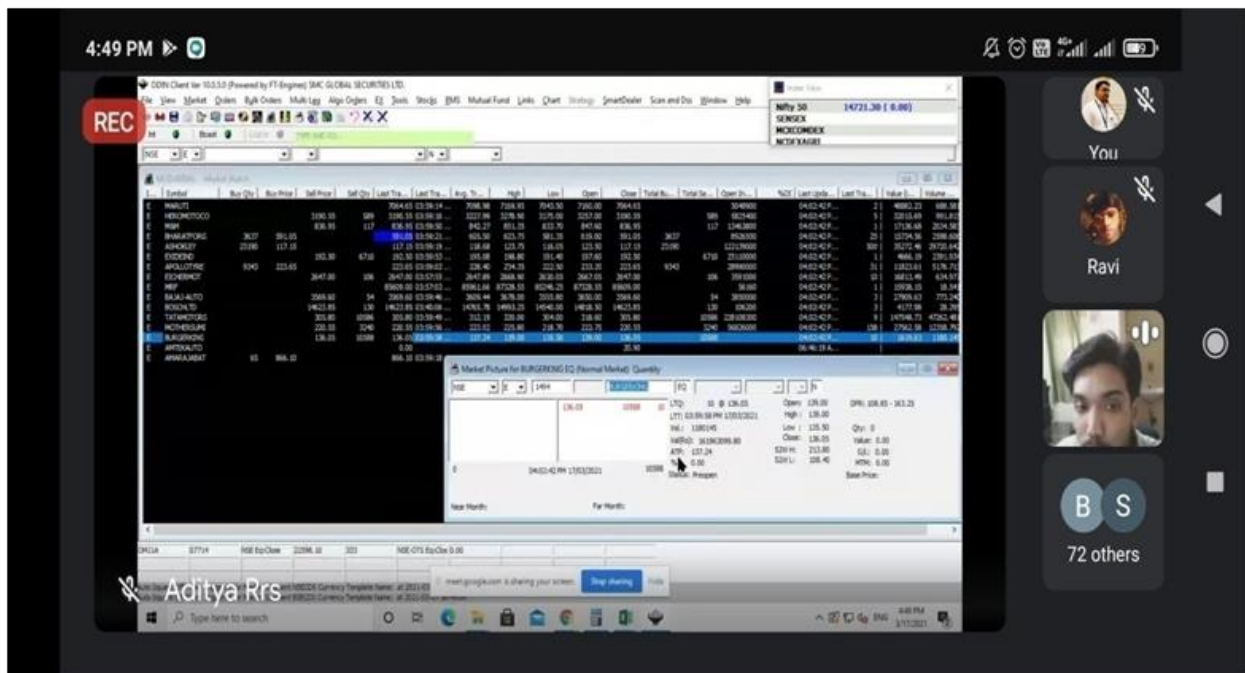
4:49 PM

REC

ODIN Client Ver 10.0.5.0 (Powered by FT-Engines) SMC GLOBAL SECURITIES LTD.

File View Market Orders Bulk Orders Multi Leg Algo Orders EI Tools Stocks BMS Mutual Fund Links Chart Strategy SmartDealer Scan and Dis Window Help

Nifty 50 14721.30 ( 0.00)
SENSEX
MCXCOMDEX
NCDEXAGRI

NSE

| Symbol | Buy Qty | Buy Price | Sell Price | Sell Qty | Last Tra... | Avg. Tr... | High | Low | Open | Close |
|---|---|---|---|---|---|---|---|---|---|---|
| MARUTI | | | | | 7064.65 | 7098.98 | 7169.95 | 7045.50 | 7160.00 | 7064.65 |
| HEROMOTOCO | | | 3190.55 | 589 | 3190.55 | 3227.94 | 3278.90 | 3175.00 | 3257.00 | 3190.55 |
| M&M | | | 836.95 | 117 | 836.95 | 842.27 | 851.35 | 833.70 | 847.60 | 836.95 |
| BHARATFORG | 3637 | 591.05 | | | 591.05 | 605.50 | 623.75 | 581.35 | 618.00 | 591.05 |
| ASHOKLEY | 23390 | 117.15 | | | 117.15 | 118.68 | 123.75 | 116.05 | 123.90 | 117.15 |
| EXIDEIND | | | 192.50 | 6710 | 192.50 | 195.08 | 198.80 | 191.40 | 197.60 | 192.50 |
| APOLLOTYRE | 9343 | 223.65 | | | 223.65 | 228.40 | 234.35 | 222.50 | 233.20 | 223.65 |
| EICHERMOT | | | 2647.00 | 106 | 2647.00 | 2647.89 | 2668.90 | 2630.05 | 2667.05 | 2647.00 |
| MRF | | | | | 85609.00 | 85961.64 | 87328.55 | 85246.25 | 87328.55 | 85609.00 |
| BAJAJ-AUTO | | | 3569.60 | 34 | 3569.60 | 3609.44 | 3678.00 | 3555.80 | 3650.00 | 3569.60 |
| BOSCHLTD | | | 14623.85 | 130 | 14623.85 | 14703.78 | 14993.25 | 14540.00 | 14818.30 | 14623.85 |
| TATAMOTORS | | | 305.80 | 10386 | 305.80 | 312.19 | 320.00 | 304.00 | 318.60 | 305.80 |
| MOTHERSUMI | | | 220.55 | 3240 | 220.55 | 223.02 | 225.80 | 218.70 | 222.75 | 220.55 |
| BURGERKING | | | 136.05 | 10388 | 136.05 | 137.24 | 139.00 | 135.50 | 136.05 | 136.05 |
| AMTEKAUTO | | | | | 0.00 | | | | | 20.90 |
| AMARAJABAT | 65 | 866.10 | | | 866.10 | | | | | |

Market Picture for BURGERKING EQ (Normal Market) Quantity

NSE 1494 BURGERKING EQ

136.05 10388

LTQ: 10 @ 136.05
LTT: 03:59:58 PM 17/03/2021
Vol.: 1180145
Val(Rs): 161963099.80
ATP: 137.24
0.00
Status: Preopen

Open: 135.00
High: 139.00
Low: 135.50
Close: 136.05
52W H: 213.80
52W L: 108.40

DPR: 108.85 - 163.25

Qty: 0
Value: 0.00
G/L: 0.00
MTM: 0.00
Base Price:

04:02:42 PM 17/03/2021 10388

Near Month: Far Month:

NSE EqClose 22096.10 NSE-OTS EqClose 0.00

meet.google.com is sharing your screen. Stop sharing Hide

Type here to search

4:49 PM 3/17/2021

Aditya Rrs

You

Ravi

B S

72 others